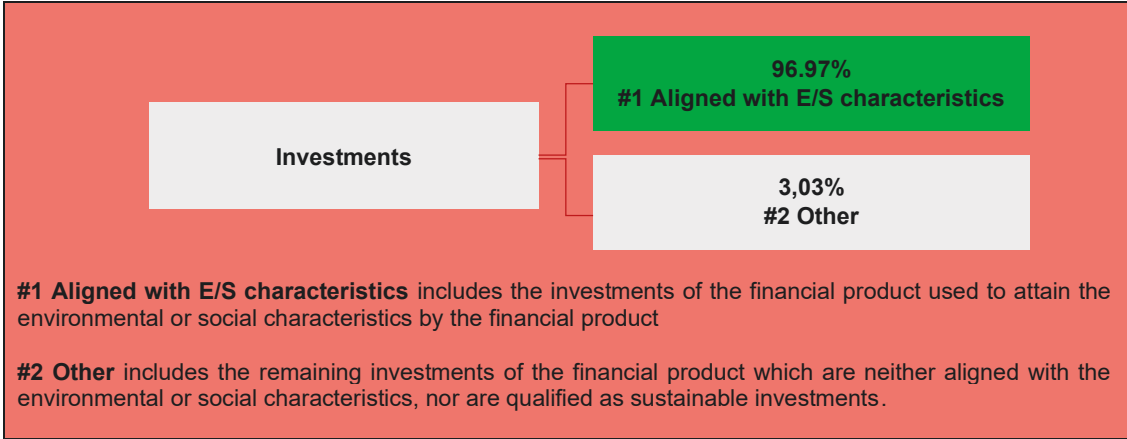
Investments

96.97%
#1 Aligned with E/S characteristics

3,03%
#2 Other

**#1 Aligned with E/S characteristics** includes the investments of the financial product used to attain the environmental or social characteristics by the financial product

**#2 Other** includes the remaining investments of the financial product which are neither aligned with the environmental or social characteristics, nor are qualified as sustainable investments.